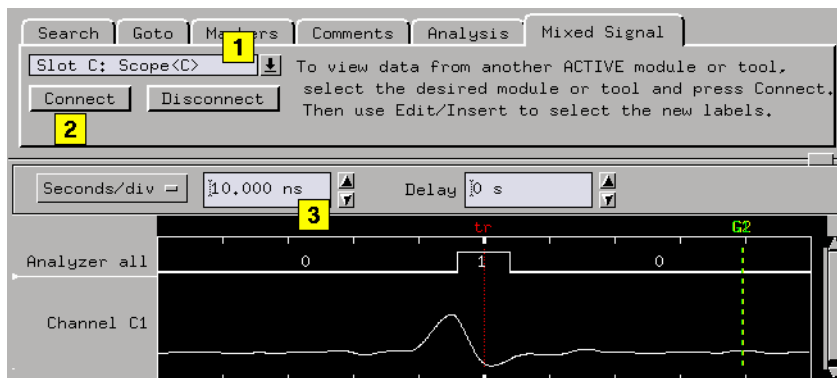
Search | Goto | Ma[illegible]ers | Comments | Analysis | Mixed Signal

1

Slot C: Scope<C>

To view data from another ACTIVE module or tool, select the desired module or tool and press Connect. Then use Edit/Insert to select the new labels.

Connect | Disconnect

2

Seconds/div | 10.000 ns | Delay | 0 s

3

tr | G2

Analyzer all | 0 | 1 | 0

Channel C1